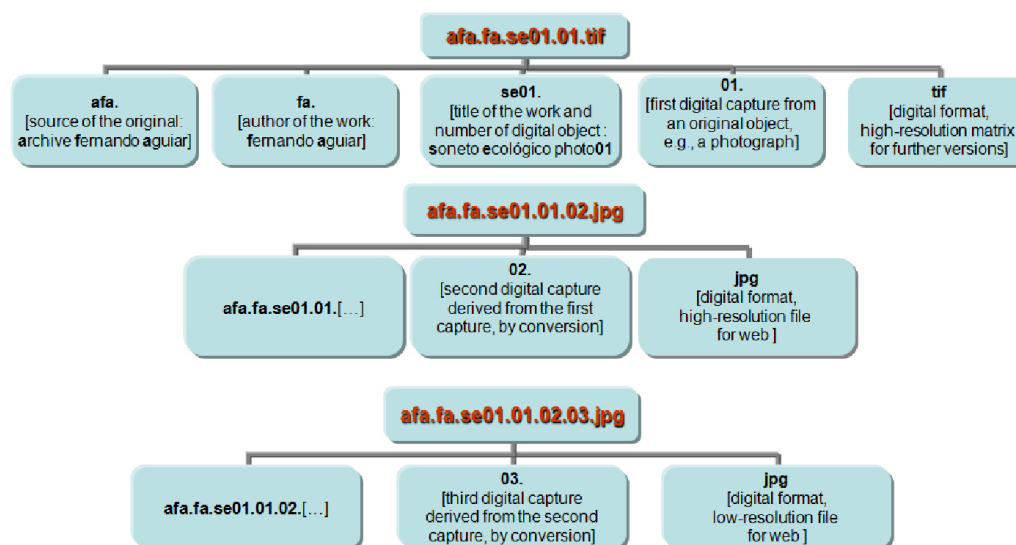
afa.fa.se01.01.tif

afa.
[source of the original: archive fernando aguiar]

fa.
[author of the work: fernando aguiar]

se01.
[title of the work and number of digital object : soneto ecológico photo01

01.
[first digital capture from an original object, e.g., a photograph]

tif
[digital format, high-resolution matrix for further versions]

afa.fa.se01.01.02.jpg

afa.fa.se01.01.[…]

02.
[second digital capture derived from the first capture, by conversion]

jpg
[digital format, high-resolution file for web ]

afa.fa.se01.01.02.03.jpg

afa.fa.se01.01.02.[…]

03.
[third digital capture derived from the second capture, by conversion]

jpg
[digital format, low-resolution file for web ]